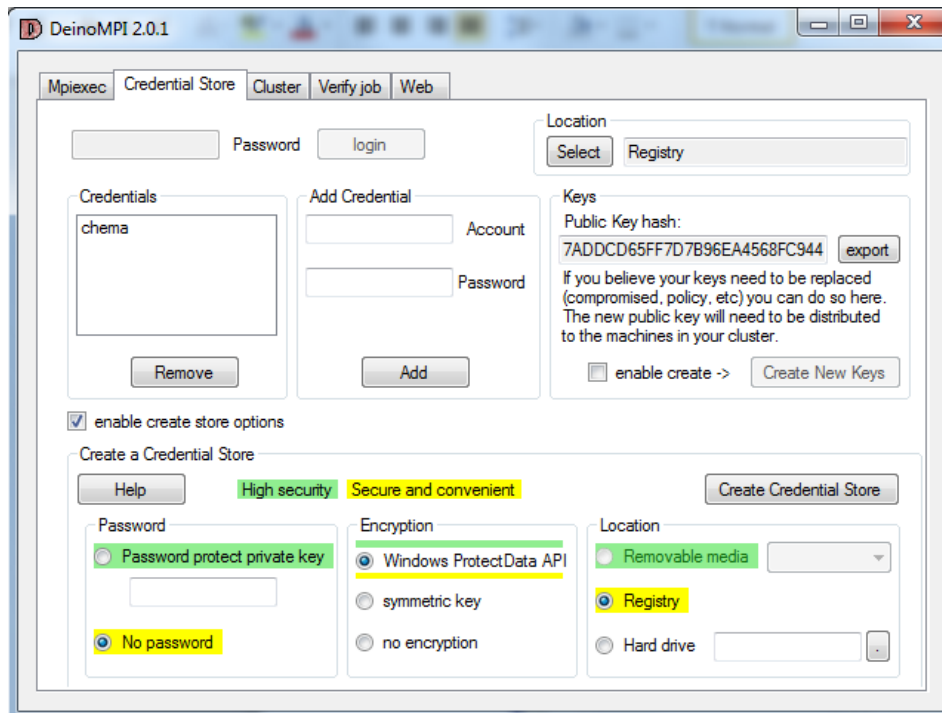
DeinoMPI 2.0.1

Mpiexec | Credential Store | Cluster | Verify job | Web

Password login

Location
Select Registry

Credentials
chema
Remove

Add Credential
Account
Password
Add

Keys
Public Key hash:
7ADDCD65FF7D7B96EA4568FC944 export
If you believe your keys need to be replaced (compromised, policy, etc) you can do so here. The new public key will need to be distributed to the machines in your cluster.
enable create -> Create New Keys

enable create store options

Create a Credential Store
Help High security Secure and convenient Create Credential Store

Password
Password protect private key
No password

Encryption
Windows ProtectData API
symmetric key
no encryption

Location
Removable media
Registry
Hard drive .